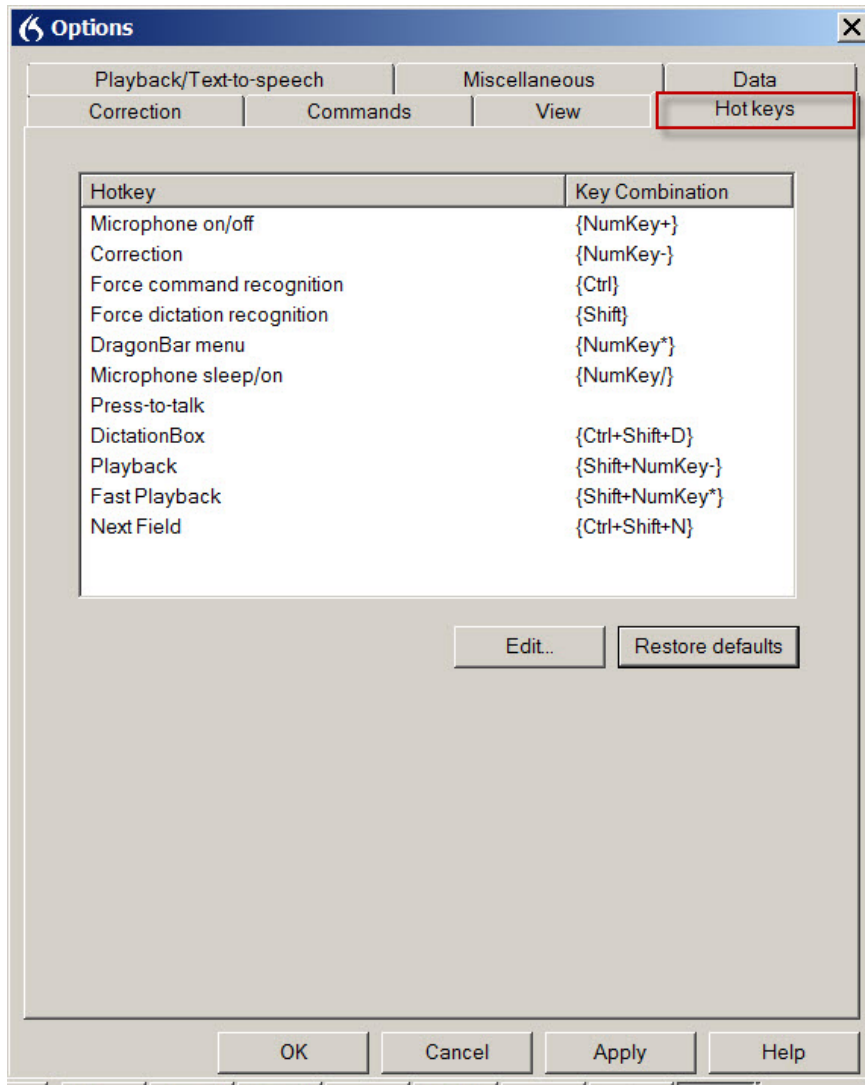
Options

Playback/Text-to-speech | Miscellaneous | Data
Correction | Commands | View | Hot keys

| Hotkey | Key Combination |
|---|---|
| Microphone on/off | {NumKey+} |
| Correction | {NumKey-} |
| Force command recognition | {Ctrl} |
| Force dictation recognition | {Shift} |
| DragonBar menu | {NumKey*} |
| Microphone sleep/on | {NumKey/} |
| Press-to-talk | |
| DictationBox | {Ctrl+Shift+D} |
| Playback | {Shift+NumKey-} |
| Fast Playback | {Shift+NumKey*} |
| Next Field | {Ctrl+Shift+N} |

Edit... Restore defaults

OK Cancel Apply Help